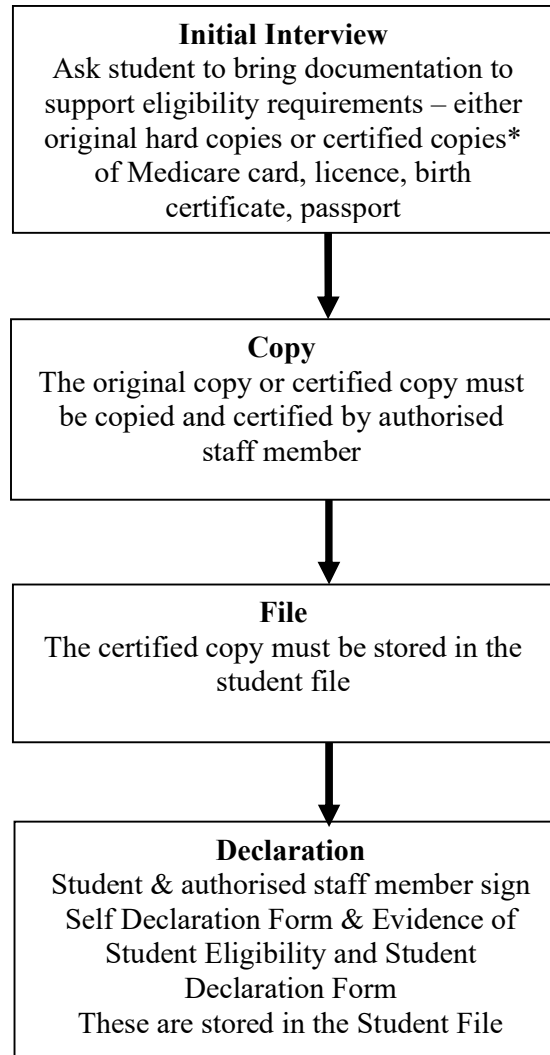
**Initial Interview**
Ask student to bring documentation to support eligibility requirements – either original hard copies or certified copies* of Medicare card, licence, birth certificate, passport

**Copy**
The original copy or certified copy must be copied and certified by authorised staff member

**File**
The certified copy must be stored in the student file

**Declaration**
Student & authorised staff member sign Self Declaration Form & Evidence of Student Eligibility and Student Declaration Form
These are stored in the Student File